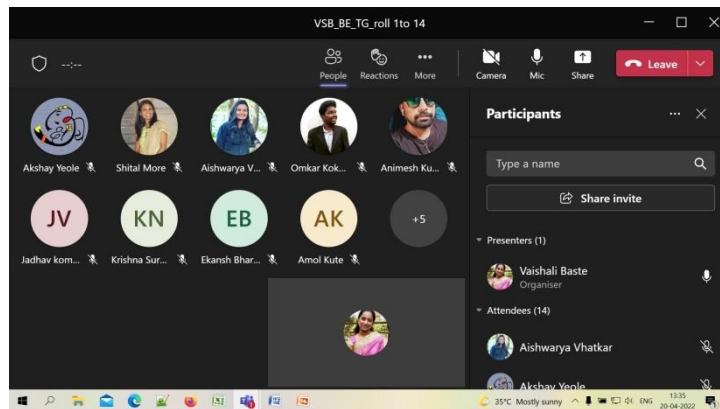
VSB_BE_TG_roll 1to 14

--:--

People Reactions More

Camera Mic Share

Leave

Akshay Yeole

Shital More

Aishwarya V...

Omkar Kok...

Animesh Ku...

JV

Jadhav kom...

KN

Krishna Sur...

EB

Ekansh Bhar...

AK

Amol Kute

+5

Participants

Type a name

Share invite

Presenters (1)

Vaishali Baste
Organiser

Attendees (14)

Aishwarya Vhatkar

Akshay Yeole

35°C Mostly sunny

ENG

13:35
20-04-2022